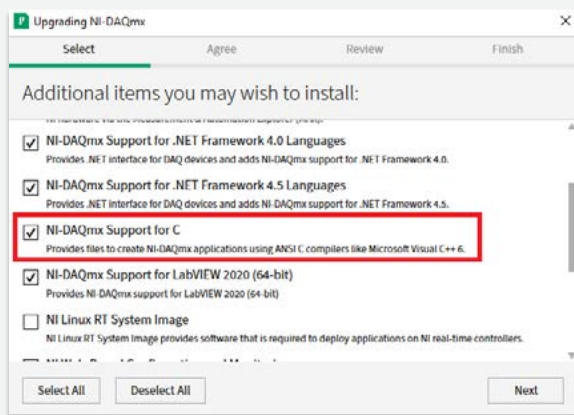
Upgrading NI-DAQmx

×

Select

Agree

Review

Finish

Additional items you may wish to install:

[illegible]

NI-DAQmx Support for .NET Framework 4.0 Languages
Provides .NET interface for DAQ devices and adds NI-DAQmx support for .NET Framework 4.0.

NI-DAQmx Support for .NET Framework 4.5 Languages
Provides .NET interface for DAQ devices and adds NI-DAQmx support for .NET Framework 4.5.

NI-DAQmx Support for C
Provides files to create NI-DAQmx applications using ANSI C compilers like Microsoft Visual C++ 6.

NI-DAQmx Support for LabVIEW 2020 (64-bit)
Provides NI-DAQmx support for LabVIEW 2020 (64-bit)

NI Linux RT System Image
NI Linux RT System Image provides software that is required to deploy applications on NI real-time controllers.

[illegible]

Select All

Deselect All

Next